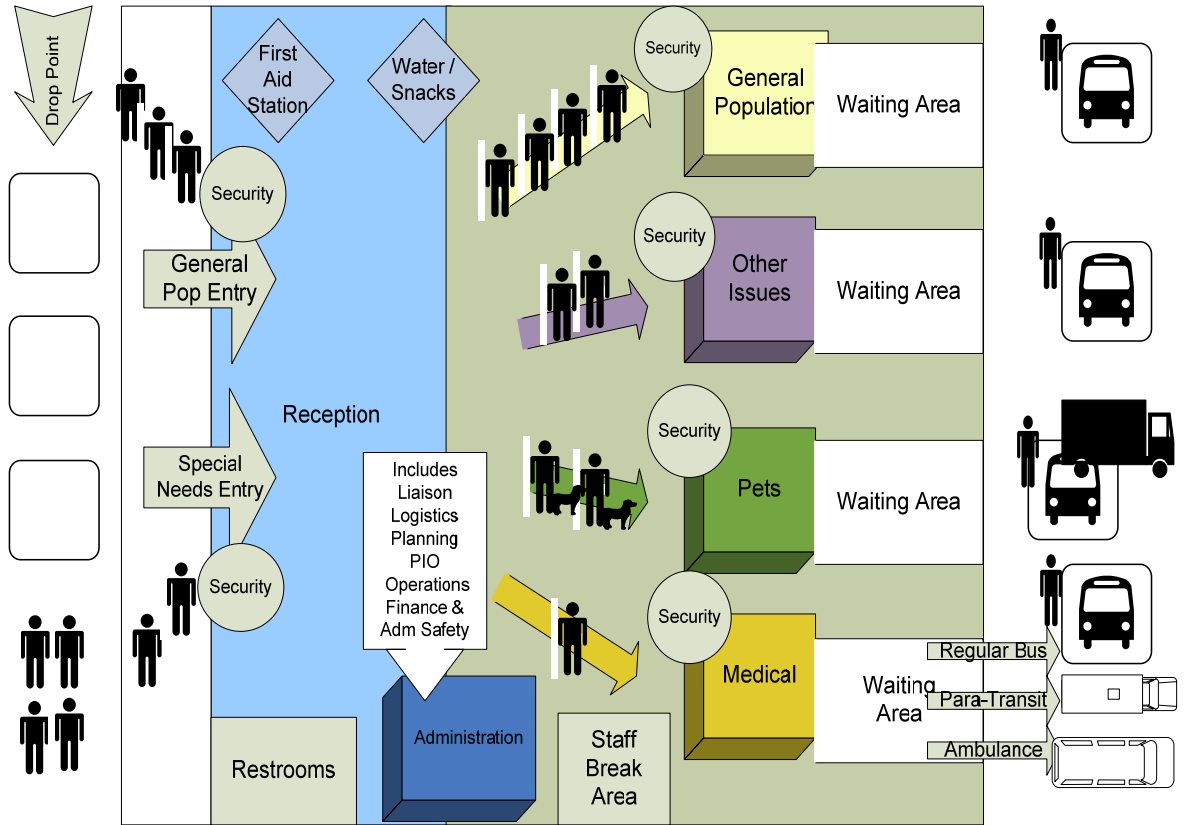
Drop Point

First Aid Station

Water / Snacks

Security

General Population

Waiting Area

Security

General Pop Entry

Security

Other Issues

Waiting Area

Reception

Security

Special Needs Entry

Includes Liaison Logistics Planning PIO Operations Finance & Adm Safety

Pets

Waiting Area

Security

Security

Medical

Waiting Area

Regular Bus

Para-Transit

Ambulance

Administration

Restrooms

Staff Break Area